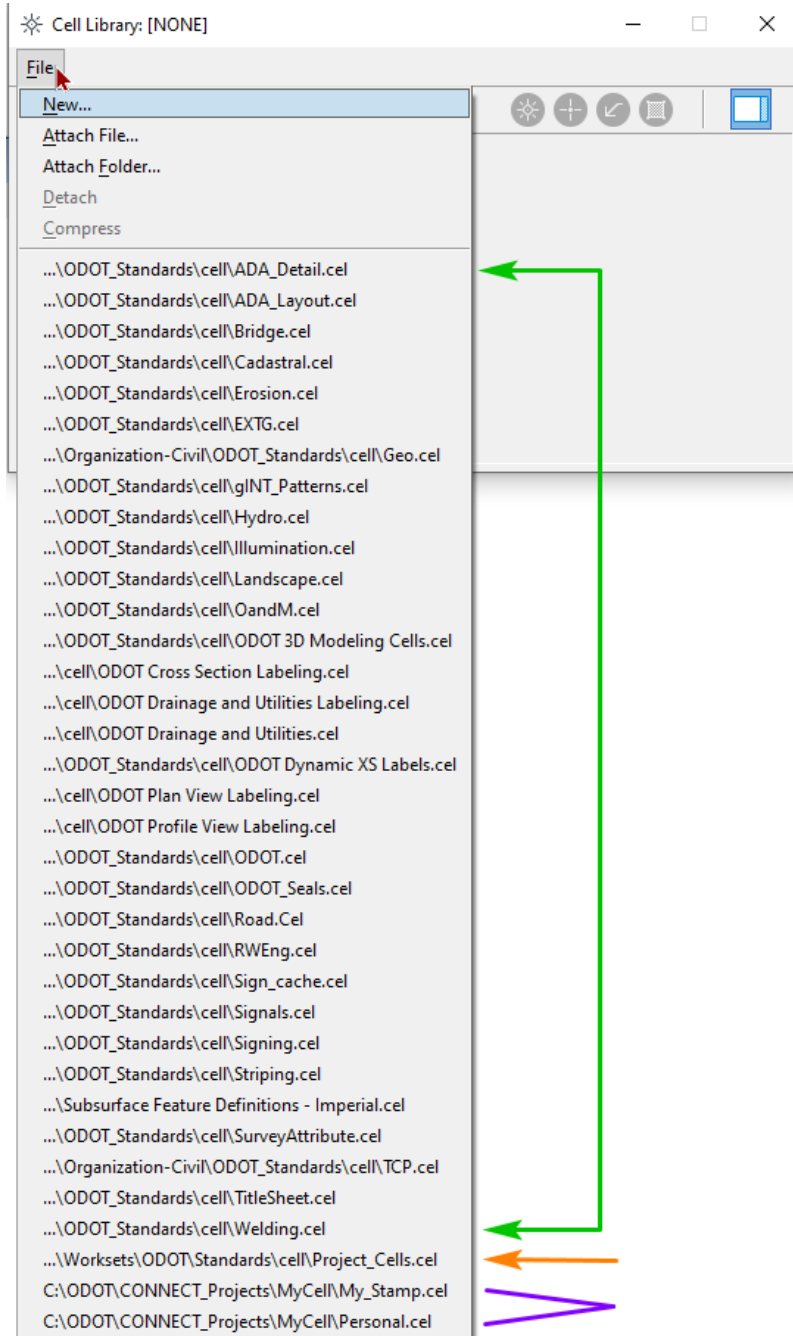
Cell Library: [NONE]

File

New...
Attach File...
Attach Folder...
Detach
Compress

...\ODOT_Standards\cell\ADA_Detail.cel
...\ODOT_Standards\cell\ADA_Layout.cel
...\ODOT_Standards\cell\Bridge.cel
...\ODOT_Standards\cell\Cadastral.cel
...\ODOT_Standards\cell\Erosion.cel
...\ODOT_Standards\cell\EXTG.cel
...\Organization-Civil\ODOT_Standards\cell\Geo.cel
...\ODOT_Standards\cell\gINT_Patterns.cel
...\ODOT_Standards\cell\Hydro.cel
...\ODOT_Standards\cell\Illumination.cel
...\ODOT_Standards\cell\Landscape.cel
...\ODOT_Standards\cell\OandM.cel
...\ODOT_Standards\cell\ODOT 3D Modeling Cells.cel
...\cell\ODOT Cross Section Labeling.cel
...\cell\ODOT Drainage and Utilities Labeling.cel
...\cell\ODOT Drainage and Utilities.cel
...\ODOT_Standards\cell\ODOT Dynamic XS Labels.cel
...\cell\ODOT Plan View Labeling.cel
...\cell\ODOT Profile View Labeling.cel
...\ODOT_Standards\cell\ODOT.cel
...\ODOT_Standards\cell\ODOT_Seals.cel
...\ODOT_Standards\cell\Road.Cel
...\ODOT_Standards\cell\RWEng.cel
...\ODOT_Standards\cell\Sign_cache.cel
...\ODOT_Standards\cell\Signals.cel
...\ODOT_Standards\cell\Signing.cel
...\ODOT_Standards\cell\Striping.cel
...\Subsurface Feature Definitions - Imperial.cel
...\ODOT_Standards\cell\SurveyAttribute.cel
...\Organization-Civil\ODOT_Standards\cell\TCP.cel
...\ODOT_Standards\cell\TitleSheet.cel
...\ODOT_Standards\cell\Welding.cel
...\Worksets\ODOT\Standards\cell\Project_Cells.cel
C:\ODOT\CONNECT_Projects\MyCell\My_Stamp.cel
C:\ODOT\CONNECT_Projects\MyCell\Personal.cel